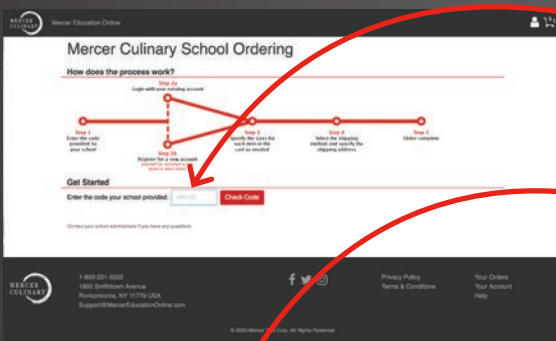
MERCER CULINARY

Mercer Education Online

Mercer Culinary School Ordering

How does the process work?

Step 2a
Login with your existing account

Step 1
Enter the code provided by your school

Step 2b
Register for a new account
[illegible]

Step 3
Specify the sizes for each item in the cart as needed

Step 4
Select the shipping method and specify the shipping address

Step 5
Order complete

Get Started

Enter the code your school provided: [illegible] Check Code

Contact your school administrator if you have any questions

MERCER CULINARY

1-800-221-5202
1660 Smithtown Avenue
Ronkonkoma, NY 11779 USA
Support@MercerEducationOnline.com

Privacy Policy
Terms & Conditions

Your Orders
Your Account
Help

© 2020 Mercer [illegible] Corp. All Rights Reserved